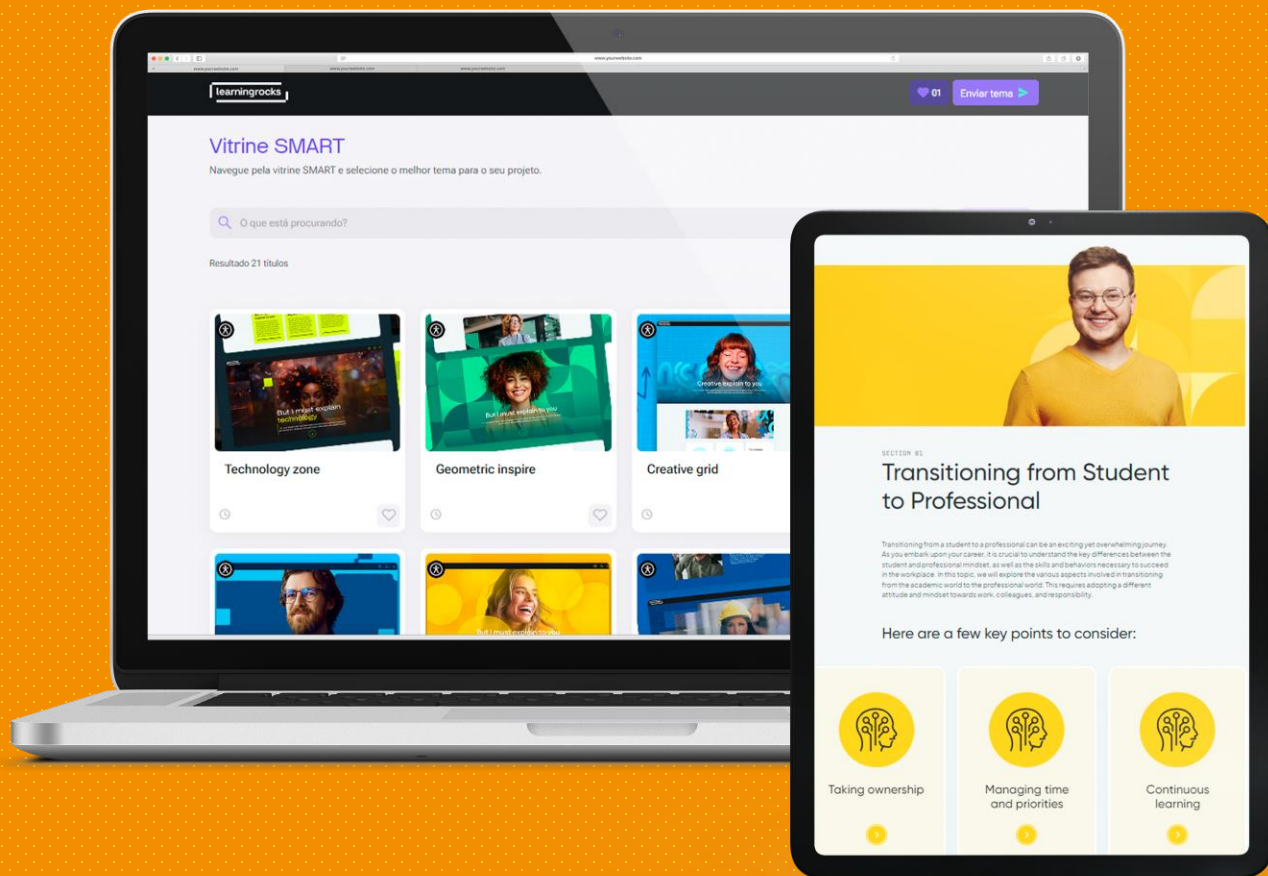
www.yourwebsite.com

learningrocks

01 Enviar tema

Vitrine SMART

Navegue pela vitrine SMART e selecione o melhor tema para o seu projeto.

O que está procurando?

Resultado 21 títulos

But I must explain technology

Technology zone

But I must explain to you

Geometric inspire

Creative explain to you

Creative grid

But I must explain to you

SECTION 01

Transitioning from Student to Professional

Transitioning from a student to a professional can be an exciting yet overwhelming journey. As you embark upon your career, it is crucial to understand the key differences between the student and professional mindset, as well as the skills and behaviors necessary to succeed in the workplace. In this topic, we will explore the various aspects involved in transitioning from the academic world to the professional world. This requires adopting a different attitude and mindset towards work, colleagues, and responsibility.

Here are a few key points to consider:

Taking ownership

Managing time and priorities

Continuous learning